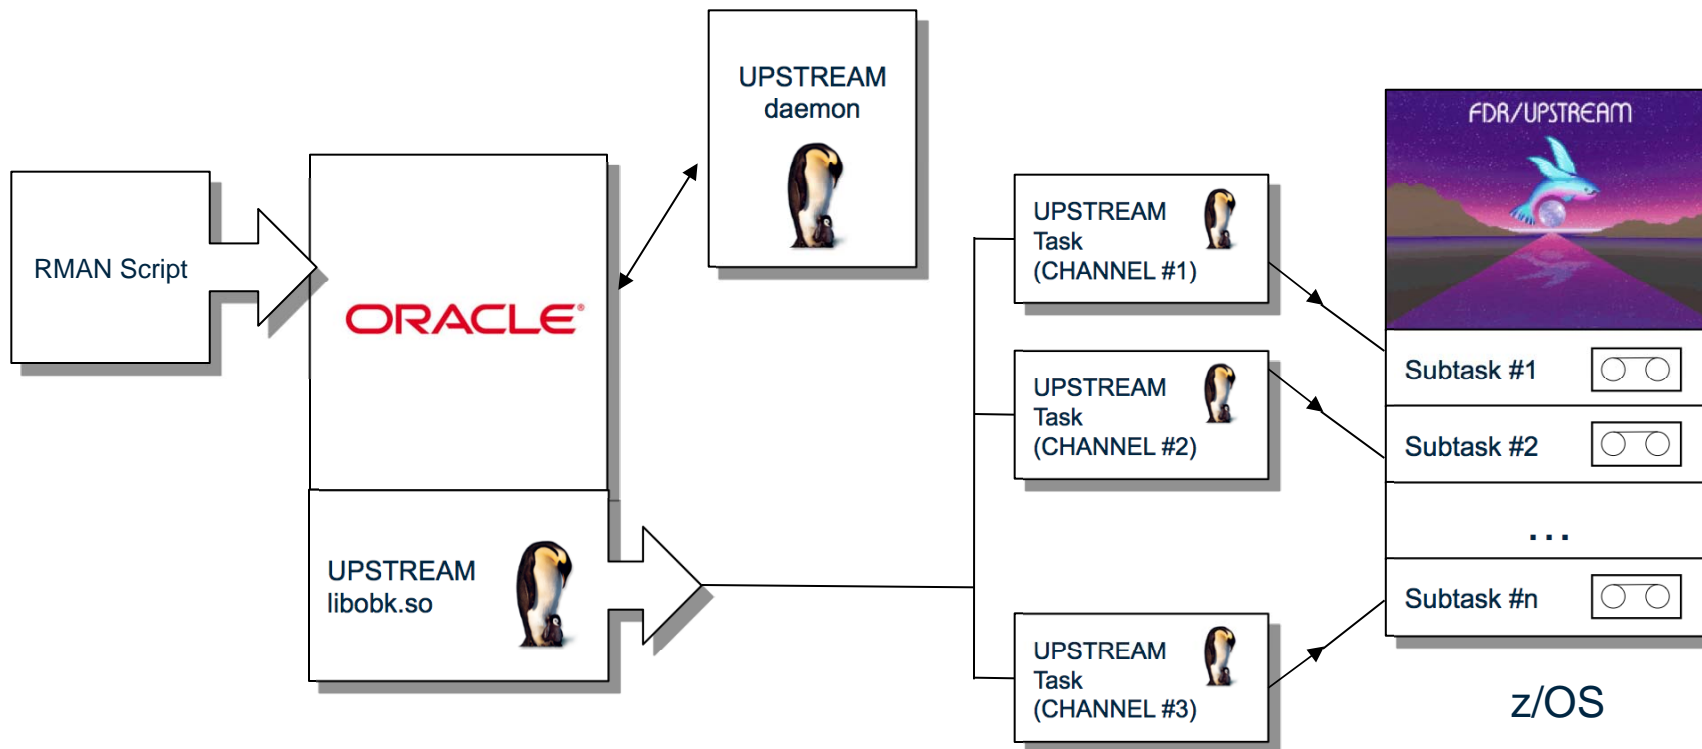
RMAN Script

ORACLE

UPSTREAM
daemon

UPSTREAM
libobk.so

UPSTREAM
Task
(CHANNEL #1)

UPSTREAM
Task
(CHANNEL #2)

UPSTREAM
Task
(CHANNEL #3)

FDR/UPSTREAM

Subtask #1

Subtask #2

...

Subtask #n

z/OS